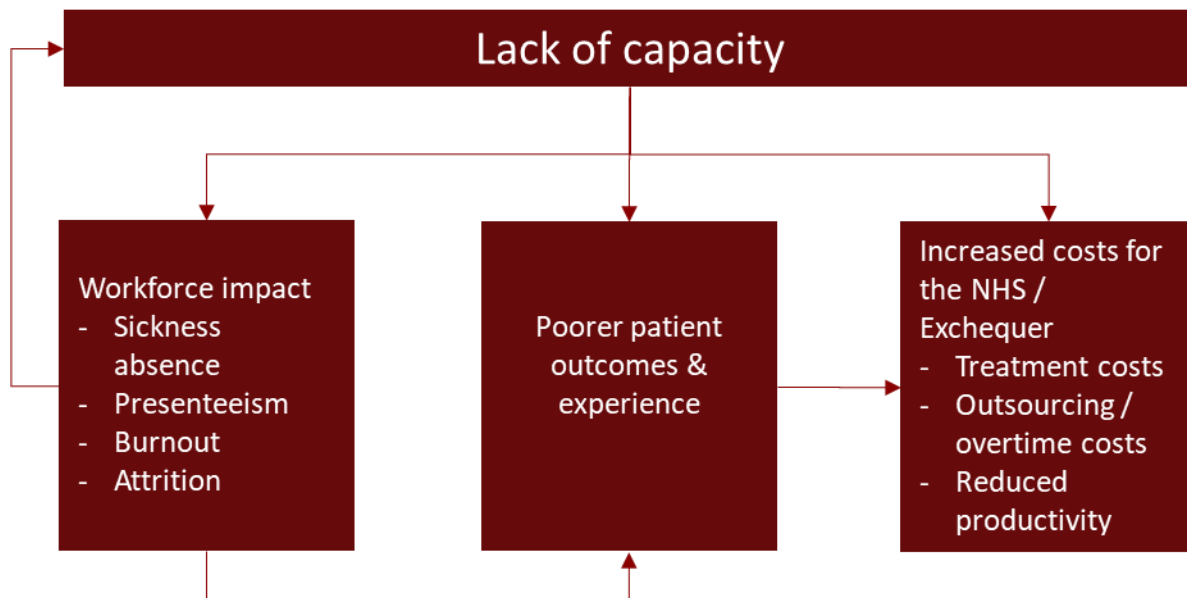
Lack of capacity

Workforce impact
- Sickness absence
- Presenteeism
- Burnout
- Attrition

Poorer patient outcomes & experience

Increased costs for the NHS / Exchequer
- Treatment costs
- Outsourcing / overtime costs
- Reduced productivity